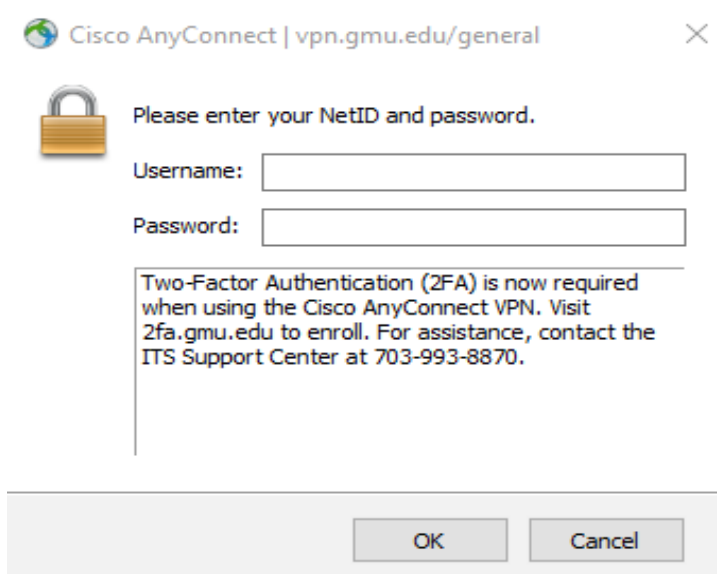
Cisco AnyConnect | vpn.gmu.edu/general

Please enter your NetID and password.

Username:

Password:

Two-Factor Authentication (2FA) is now required when using the Cisco AnyConnect VPN. Visit 2fa.gmu.edu to enroll. For assistance, contact the ITS Support Center at 703-993-8870.

OK

Cancel